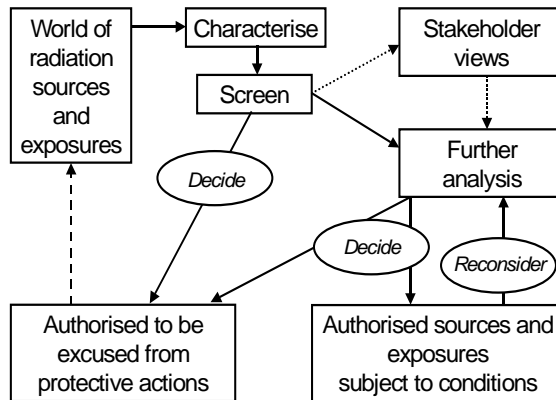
World of radiation sources and exposures

Characterise

Stakeholder views

Screen

Further analysis

Decide

Decide

Reconsider

Authorised to be excused from protective actions

Authorised sources and exposures subject to conditions